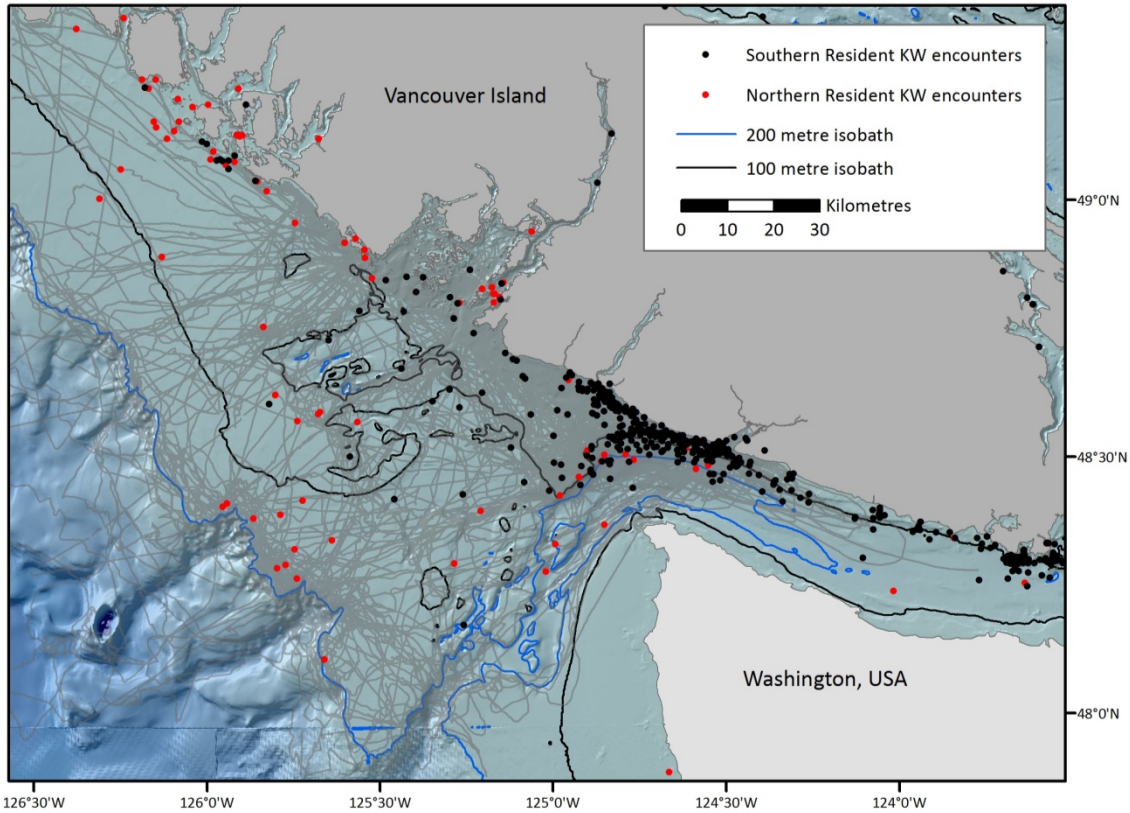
Southern Resident KW encounters
Northern Resident KW encounters
200 metre isobath
100 metre isobath
Kilometres
0 10 20 30

Vancouver Island

Washington, USA

49°0'N
48°30'N
48°0'N

126°30'W
126°0'W
125°30'W
125°0'W
124°30'W
124°0'W